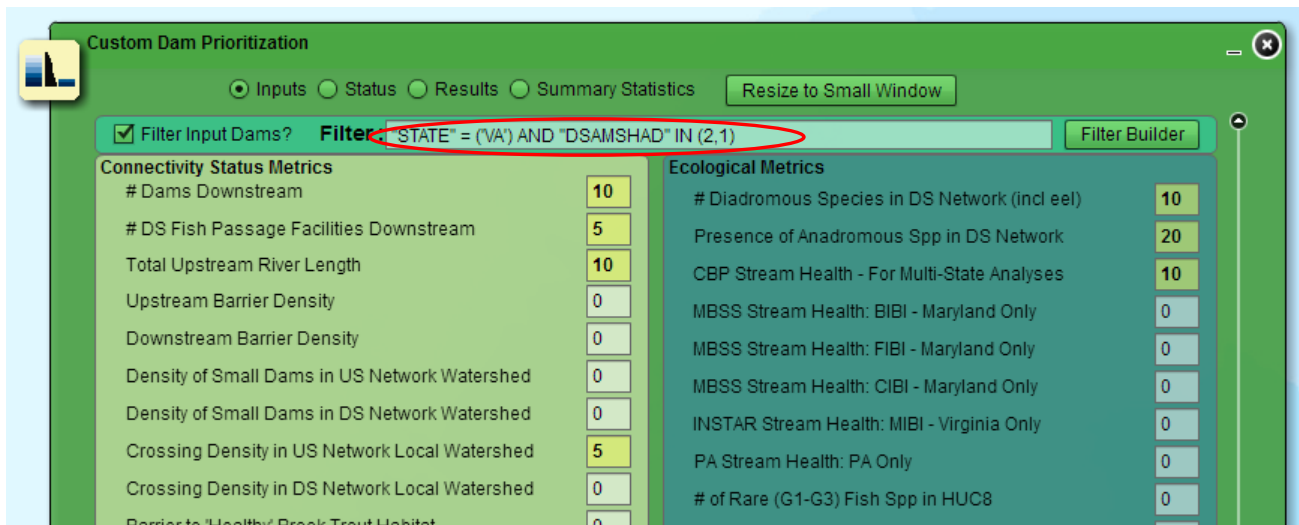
Custom Dam Prioritization

Inputs Status Results Summary Statistics Resize to Small Window

Filter Input Dams? Filter: "STATE" = ('VA') AND "DSAMSHAD" IN (2,1) Filter Builder

Connectivity Status Metrics
# Dams Downstream 10
# DS Fish Passage Facilities Downstream 5
Total Upstream River Length 10
Upstream Barrier Density 0
Downstream Barrier Density 0
Density of Small Dams in US Network Watershed 0
Density of Small Dams in DS Network Watershed 0
Crossing Density in US Network Local Watershed 5
Crossing Density in DS Network Local Watershed 0
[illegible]

Ecological Metrics
# Diadromous Species in DS Network (incl eel) 10
Presence of Anadromous Spp in DS Network 20
CBP Stream Health - For Multi-State Analyses 10
MBSS Stream Health: BIBI - Maryland Only 0
MBSS Stream Health: FIBI - Maryland Only 0
MBSS Stream Health: CIBI - Maryland Only 0
INSTAR Stream Health: MIBI - Virginia Only 0
PA Stream Health: PA Only 0
# of Rare (G1-G3) Fish Spp in HUC8 0